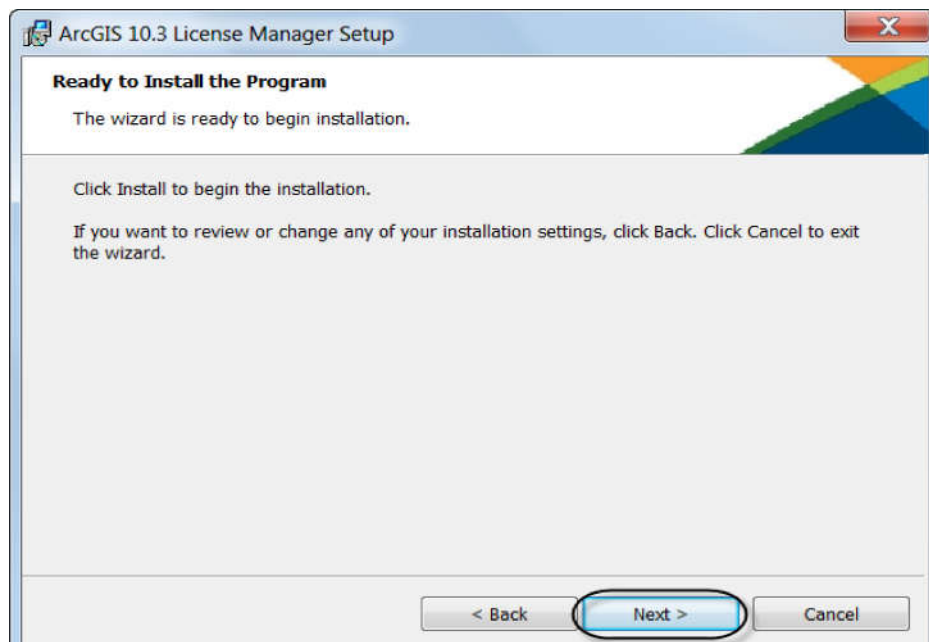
ArcGIS 10.3 License Manager Setup

Ready to Install the Program

The wizard is ready to begin installation.

Click Install to begin the installation.

If you want to review or change any of your installation settings, click Back. Click Cancel to exit the wizard.

< Back

Next >

Cancel